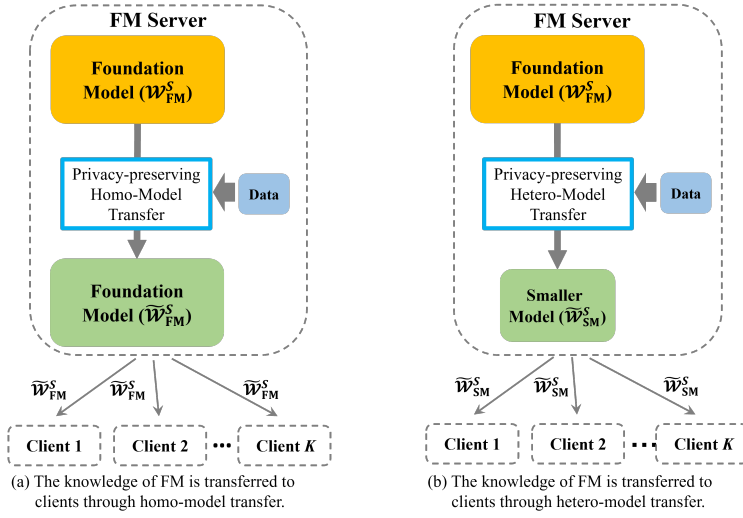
FM Server

Foundation Model ($\mathcal{W}_{\text{FM}}^{S}$)

Privacy-preserving Homo-Model Transfer

Data

Foundation Model ($\widetilde{\mathcal{W}}_{\text{FM}}^{S}$)

$\widetilde{\mathcal{W}}_{\text{FM}}^{S}$ $\widetilde{\mathcal{W}}_{\text{FM}}^{S}$ $\widetilde{\mathcal{W}}_{\text{FM}}^{S}$

Client 1 Client 2 ··· Client $K$

(a) The knowledge of FM is transferred to clients through homo-model transfer.

FM Server

Foundation Model ($\mathcal{W}_{\text{FM}}^{S}$)

Privacy-preserving Hetero-Model Transfer

Data

Smaller Model ($\widetilde{\mathcal{W}}_{\text{SM}}^{S}$)

$\widetilde{\mathcal{W}}_{\text{SM}}^{S}$ $\widetilde{\mathcal{W}}_{\text{SM}}^{S}$ $\widetilde{\mathcal{W}}_{\text{SM}}^{S}$

Client 1 Client 2 ··· Client $K$

(b) The knowledge of FM is transferred to clients through hetero-model transfer.